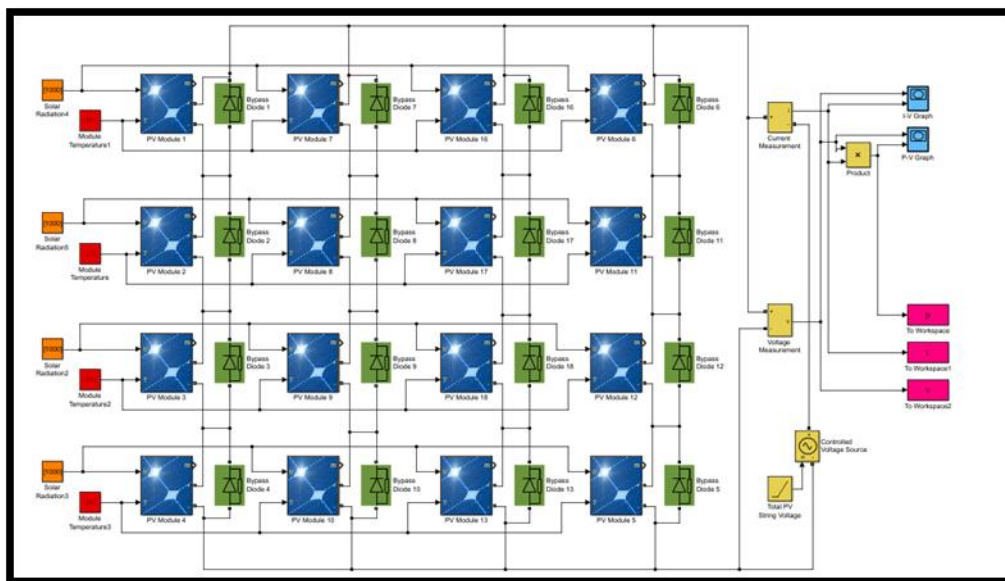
Solar Radiation4
Module Temperature1
PV Module 1
Bypass Diode 1
PV Module 7
Bypass Diode 7
PV Module 16
Bypass Diode 16
PV Module 6
Bypass Diode 6
Current Measurement
I-V Graph
P-V Graph
Product

Solar Radiation5
Module Temperature
PV Module 2
Bypass Diode 2
PV Module 8
Bypass Diode 8
PV Module 17
Bypass Diode 17
PV Module 11
Bypass Diode 11

Solar Radiation2
Module Temperature2
PV Module 3
Bypass Diode 3
PV Module 9
Bypass Diode 9
PV Module 18
Bypass Diode 18
PV Module 12
Bypass Diode 12
Voltage Measurement
To Workspace
To Workspace1
To Workspace2

Controlled Voltage Source
Solar Radiation3
Module Temperature3
PV Module 4
Bypass Diode 4
PV Module 10
Bypass Diode 10
PV Module 13
Bypass Diode 13
PV Module 5
Bypass Diode 5
Total PV String Voltage